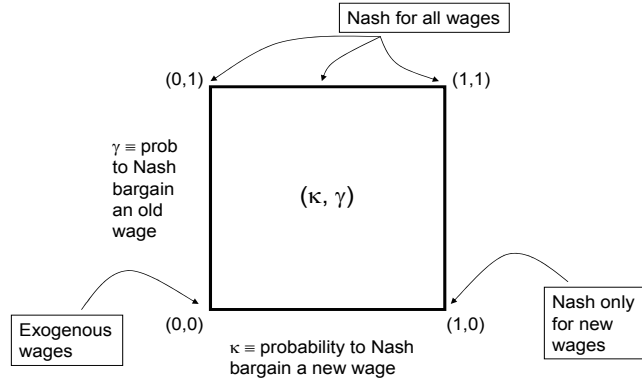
Nash for all wages

(0,1)

(1,1)

$\gamma \equiv$ prob to Nash bargain an old wage

$(\kappa, \gamma)$

Exogenous wages

(0,0)

(1,0)

Nash only for new wages

$\kappa \equiv$ probability to Nash bargain a new wage